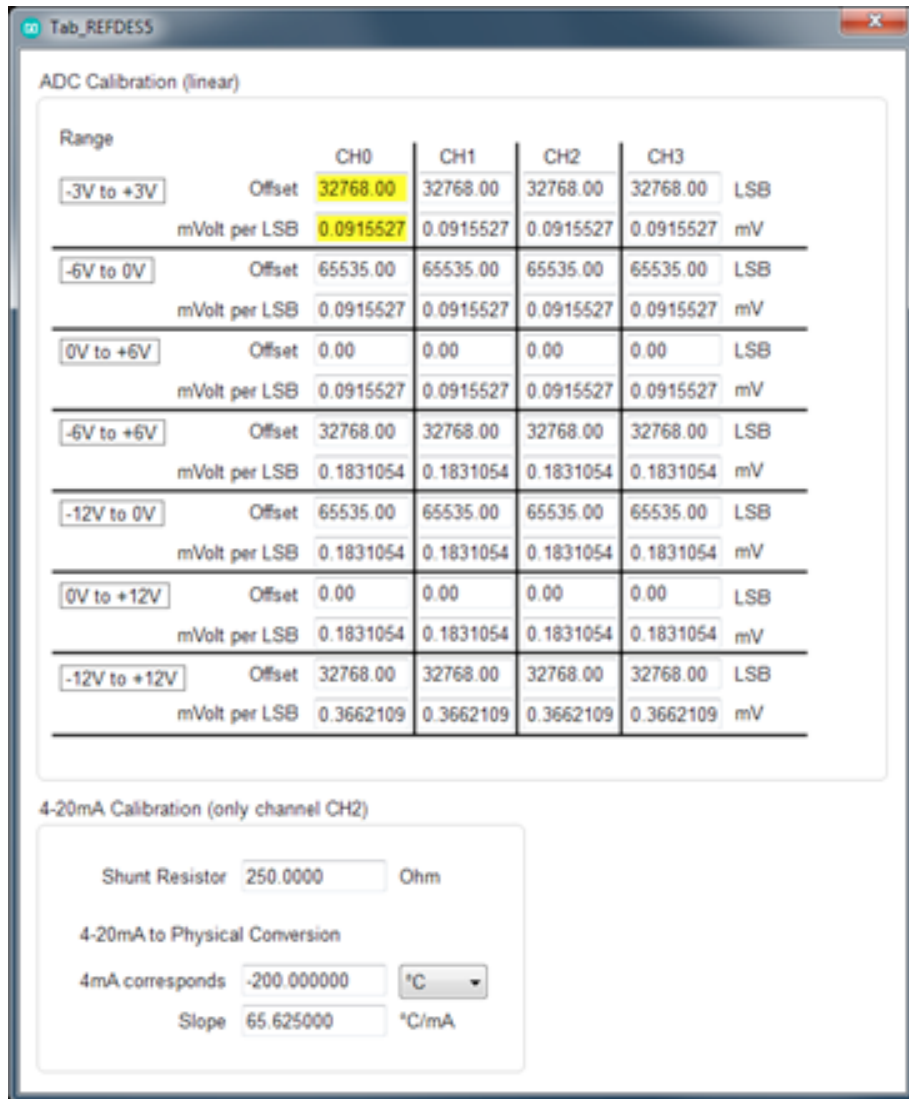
Tab_REFDES5

ADC Calibration (linear)

| Range | | CH0 | CH1 | CH2 | CH3 | |
|---|---|---|---|---|---|---|
| -3V to +3V | Offset | 32768.00 | 32768.00 | 32768.00 | 32768.00 | LSB |
| | mVolt per LSB | 0.0915527 | 0.0915527 | 0.0915527 | 0.0915527 | mV |
| -6V to 0V | Offset | 65535.00 | 65535.00 | 65535.00 | 65535.00 | LSB |
| | mVolt per LSB | 0.0915527 | 0.0915527 | 0.0915527 | 0.0915527 | mV |
| 0V to +6V | Offset | 0.00 | 0.00 | 0.00 | 0.00 | LSB |
| | mVolt per LSB | 0.0915527 | 0.0915527 | 0.0915527 | 0.0915527 | mV |
| -6V to +6V | Offset | 32768.00 | 32768.00 | 32768.00 | 32768.00 | LSB |
| | mVolt per LSB | 0.1831054 | 0.1831054 | 0.1831054 | 0.1831054 | mV |
| -12V to 0V | Offset | 65535.00 | 65535.00 | 65535.00 | 65535.00 | LSB |
| | mVolt per LSB | 0.1831054 | 0.1831054 | 0.1831054 | 0.1831054 | mV |
| 0V to +12V | Offset | 0.00 | 0.00 | 0.00 | 0.00 | LSB |
| | mVolt per LSB | 0.1831054 | 0.1831054 | 0.1831054 | 0.1831054 | mV |
| -12V to +12V | Offset | 32768.00 | 32768.00 | 32768.00 | 32768.00 | LSB |
| | mVolt per LSB | 0.3662109 | 0.3662109 | 0.3662109 | 0.3662109 | mV |

4-20mA Calibration (only channel CH2)

Shunt Resistor 250.0000 Ohm

4-20mA to Physical Conversion

4mA corresponds -200.000000 °C

Slope 65.625000 °C/mA